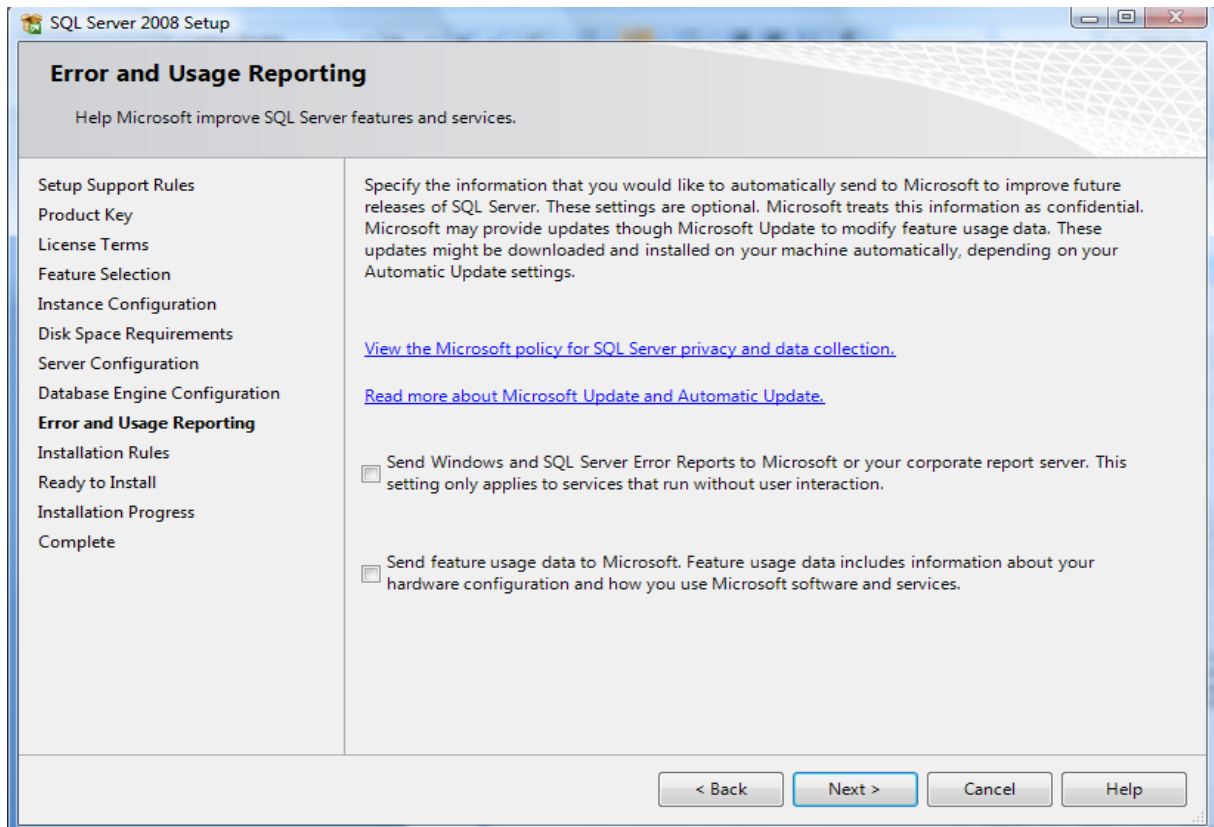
SQL Server 2008 Setup

Error and Usage Reporting

Help Microsoft improve SQL Server features and services.

Setup Support Rules
Product Key
License Terms
Feature Selection
Instance Configuration
Disk Space Requirements
Server Configuration
Database Engine Configuration
Error and Usage Reporting
Installation Rules
Ready to Install
Installation Progress
Complete

Specify the information that you would like to automatically send to Microsoft to improve future releases of SQL Server. These settings are optional. Microsoft treats this information as confidential. Microsoft may provide updates though Microsoft Update to modify feature usage data. These updates might be downloaded and installed on your machine automatically, depending on your Automatic Update settings.

View the Microsoft policy for SQL Server privacy and data collection.

Read more about Microsoft Update and Automatic Update.

Send Windows and SQL Server Error Reports to Microsoft or your corporate report server. This setting only applies to services that run without user interaction.

Send feature usage data to Microsoft. Feature usage data includes information about your hardware configuration and how you use Microsoft software and services.

< Back
Next >
Cancel
Help